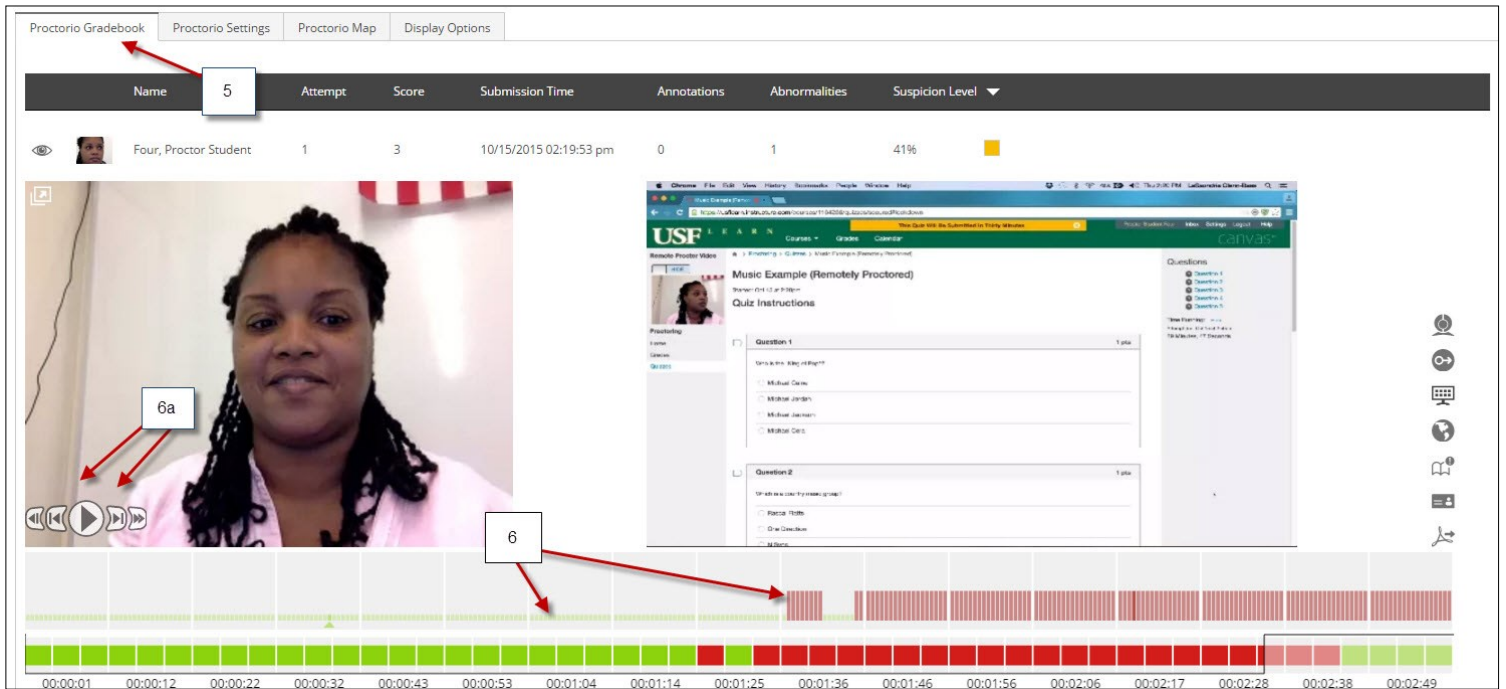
Proctorio Gradebook | Proctorio Settings | Proctorio Map | Display Options

5

| Name | Attempt | Score | Submission Time | Annotations | Abnormalities | Suspicion Level |
|---|---|---|---|---|---|---|
| Four, Proctor Student | 1 | 3 | 10/15/2015 02:19:53 pm | 0 | 1 | 41% |

6a

Chrome File Edit View History Bookmarks People Window Help

USF LEARN Courses Grades Calendar

This Quiz Will Be Submitted in Thirty Minutes

canvas

Remote Proctor Video

Music Example (Remotely Proctored)

Quiz Instructions

Proctoring

Question 1 1 pts

Michael Caine

Michael Jordan

Michael Jackson

Michael Cera

Question 2 1 pts

Rascal Flatts

One Direction

Questions

6

00:00:01 00:00:12 00:00:22 00:00:32 00:00:43 00:00:53 00:01:04 00:01:14 00:01:25 00:01:36 00:01:46 00:01:56 00:02:06 00:02:17 00:02:28 00:02:38 00:02:49